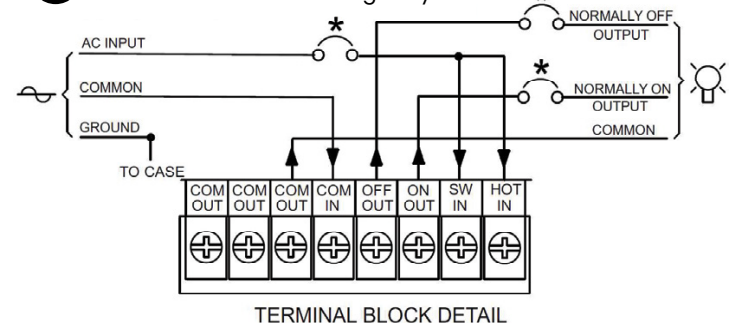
NORMALLY OFF OUTPUT

AC INPUT

*

COMMON

*

NORMALLY ON OUTPUT

GROUND

COMMON

TO CASE

| COM OUT | COM OUT | COM OUT | COM IN | OFF OUT | ON OUT | SW IN | HOT IN |
|---|---|---|---|---|---|---|---|

TERMINAL BLOCK DETAIL